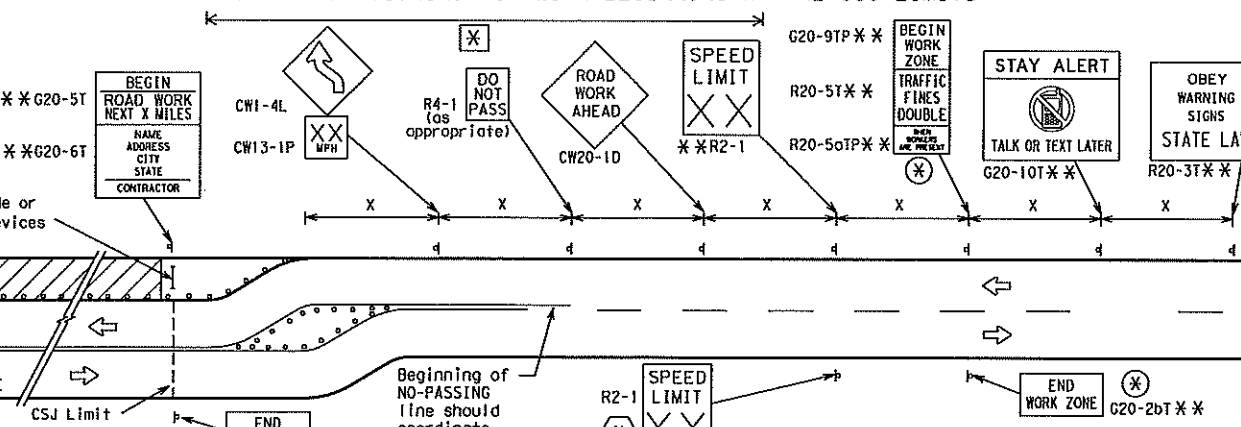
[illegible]

✱

✱✱G20-5T

BEGIN
ROAD WORK
NEXT X MILES
NAME
ADDRESS
CITY
STATE
CONTRACTOR

✱✱G20-6T

CW1-4L

CW13-1P

XX
MPH

R4-1
(as
appropriate)

DO
NOT
PASS

ROAD
WORK
AHEAD

CW20-1D

SPEED
LIMIT
XX

✱✱R2-1

G20-9TP✱✱

R20-5T✱✱

R20-5aTP✱✱

BEGIN
WORK
ZONE

TRAFFIC
FINES
DOUBLE
WHEN
WORKERS
ARE PRESENT

✱

STAY ALERT

TALK OR TEXT LATER

G20-10T✱✱

OBEY
WARNING
SIGNS
STATE LA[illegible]

R20-3T✱✱

X X X X X X X X

le or
evices

CSJ Limit

END

Beginning of
NO-PASSING
line should
coordinate

R2-1

SPEED
LIMIT
XX

END
WORK ZONE

✱

G20-2bT✱✱